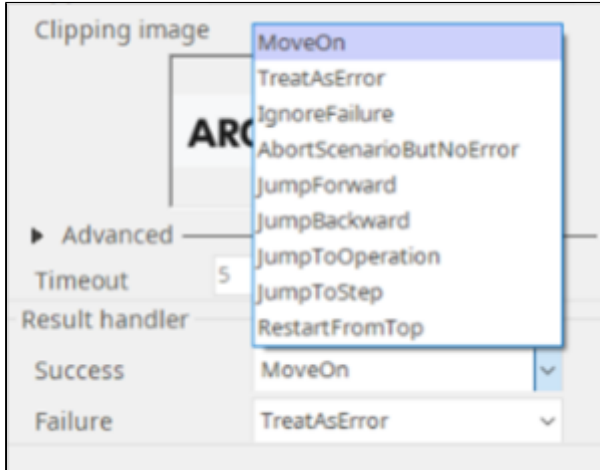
Clipping image

ARC

MoveOn
TreatAsError
IgnoreFailure
AbortScenarioButNoError
JumpForward
JumpBackward
JumpToOperation
JumpToStep
RestartFromTop

Advanced

Timeout 5

Result handler

Success MoveOn

Failure TreatAsError